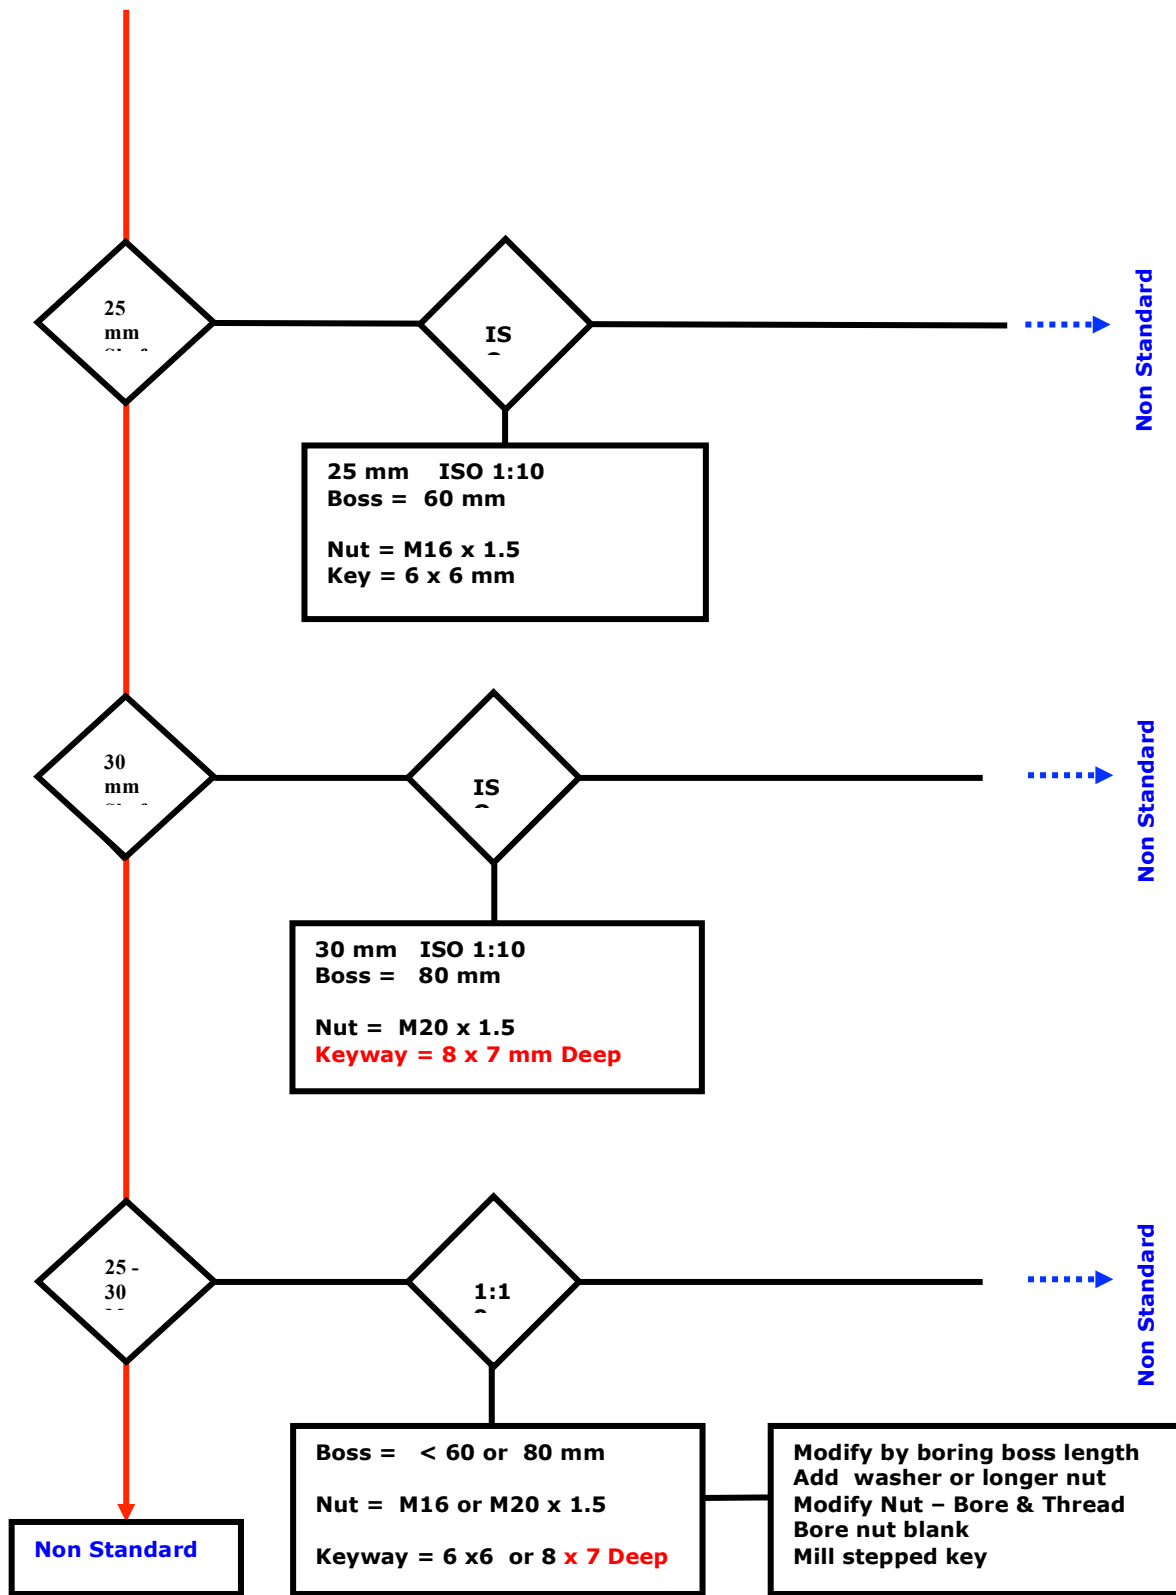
25 mm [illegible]

IS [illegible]

Non Standard

25 mm ISO 1:10
Boss = 60 mm

Nut = M16 x 1.5
Key = 6 x 6 mm

30 mm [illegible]

IS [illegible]

Non Standard

30 mm ISO 1:10
Boss = 80 mm

Nut = M20 x 1.5
Keyway = 8 x 7 mm Deep

25 - 30 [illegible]

1:1 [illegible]

Non Standard

Boss = < 60 or 80 mm

Nut = M16 or M20 x 1.5

Keyway = 6 x6 or 8 x 7 Deep

Modify by boring boss length
Add washer or longer nut
Modify Nut – Bore & Thread
Bore nut blank
Mill stepped key

Non Standard